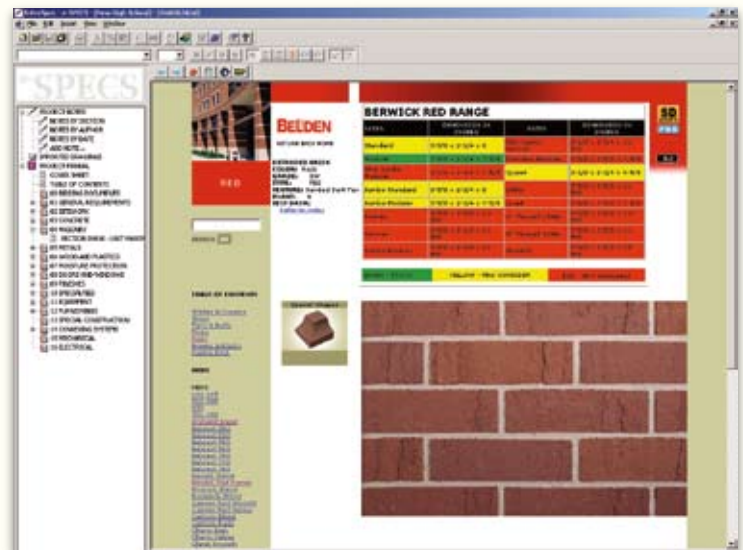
SPECS

PROJECT NOTES
NOTES BY SECTION
NOTES BY AUTHOR
NOTES BY DATE
ADD NOTE
IMPORTED DRAWINGS
PROJECT MANUAL
COVER SHEET
TABLE OF CONTENTS
00 BIDDING DOCUMENTS
01 GENERAL REQUIREMENTS
02 SITEWORK
03 CONCRETE
04 MASONRY
05 METALS
06 WOOD AND PLASTICS
07 MOISTURE PROTECTION
08 DOORS AND WINDOWS
09 FINISHES
10 SPECIALTIES
11 EQUIPMENT
12 FURNISHINGS
13 SPECIAL CONSTRUCTION
14 CONVEYING SYSTEMS
15 MECHANICAL
16 ELECTRICAL

BELDEN

RED

BERWICK RED RANGE

Standard
Modular
Jumbo Standard
Jumbo Modular
Norman
Utility

GREEN
YELLOW
RED

TABLE OF CONTENTS

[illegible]